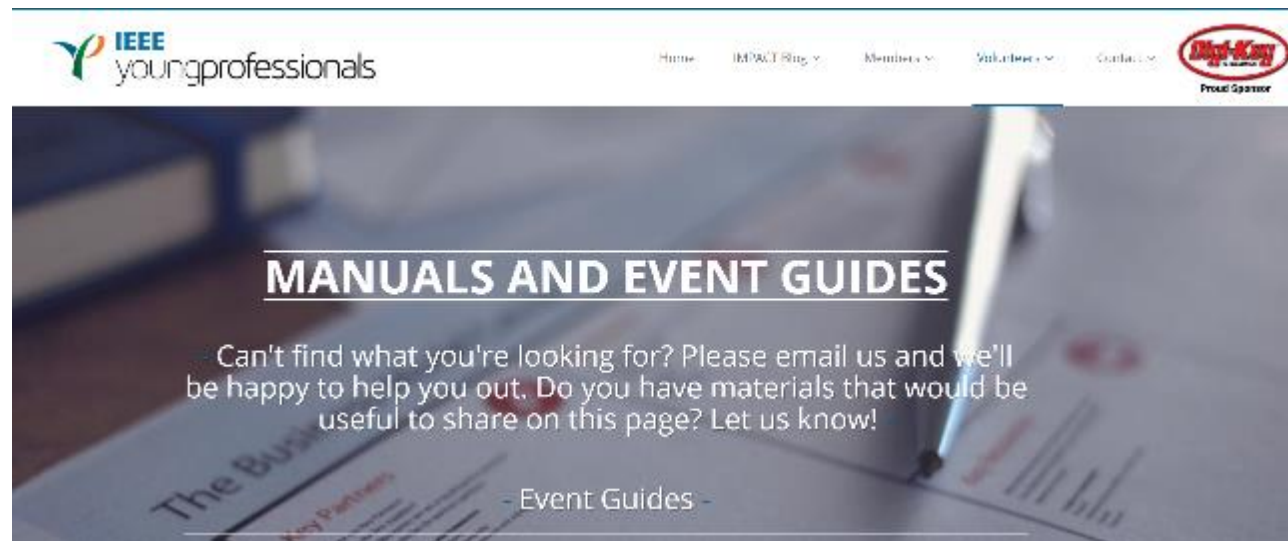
IEEE
youngprofessionals

Home IMPACT Blog Members Volunteers Contact

Digi-Key
Proud Sponsor

MANUALS AND EVENT GUIDES

Can't find what you're looking for? Please email us and we'll be happy to help you out. Do you have materials that would be useful to share on this page? Let us know!

- Event Guides -